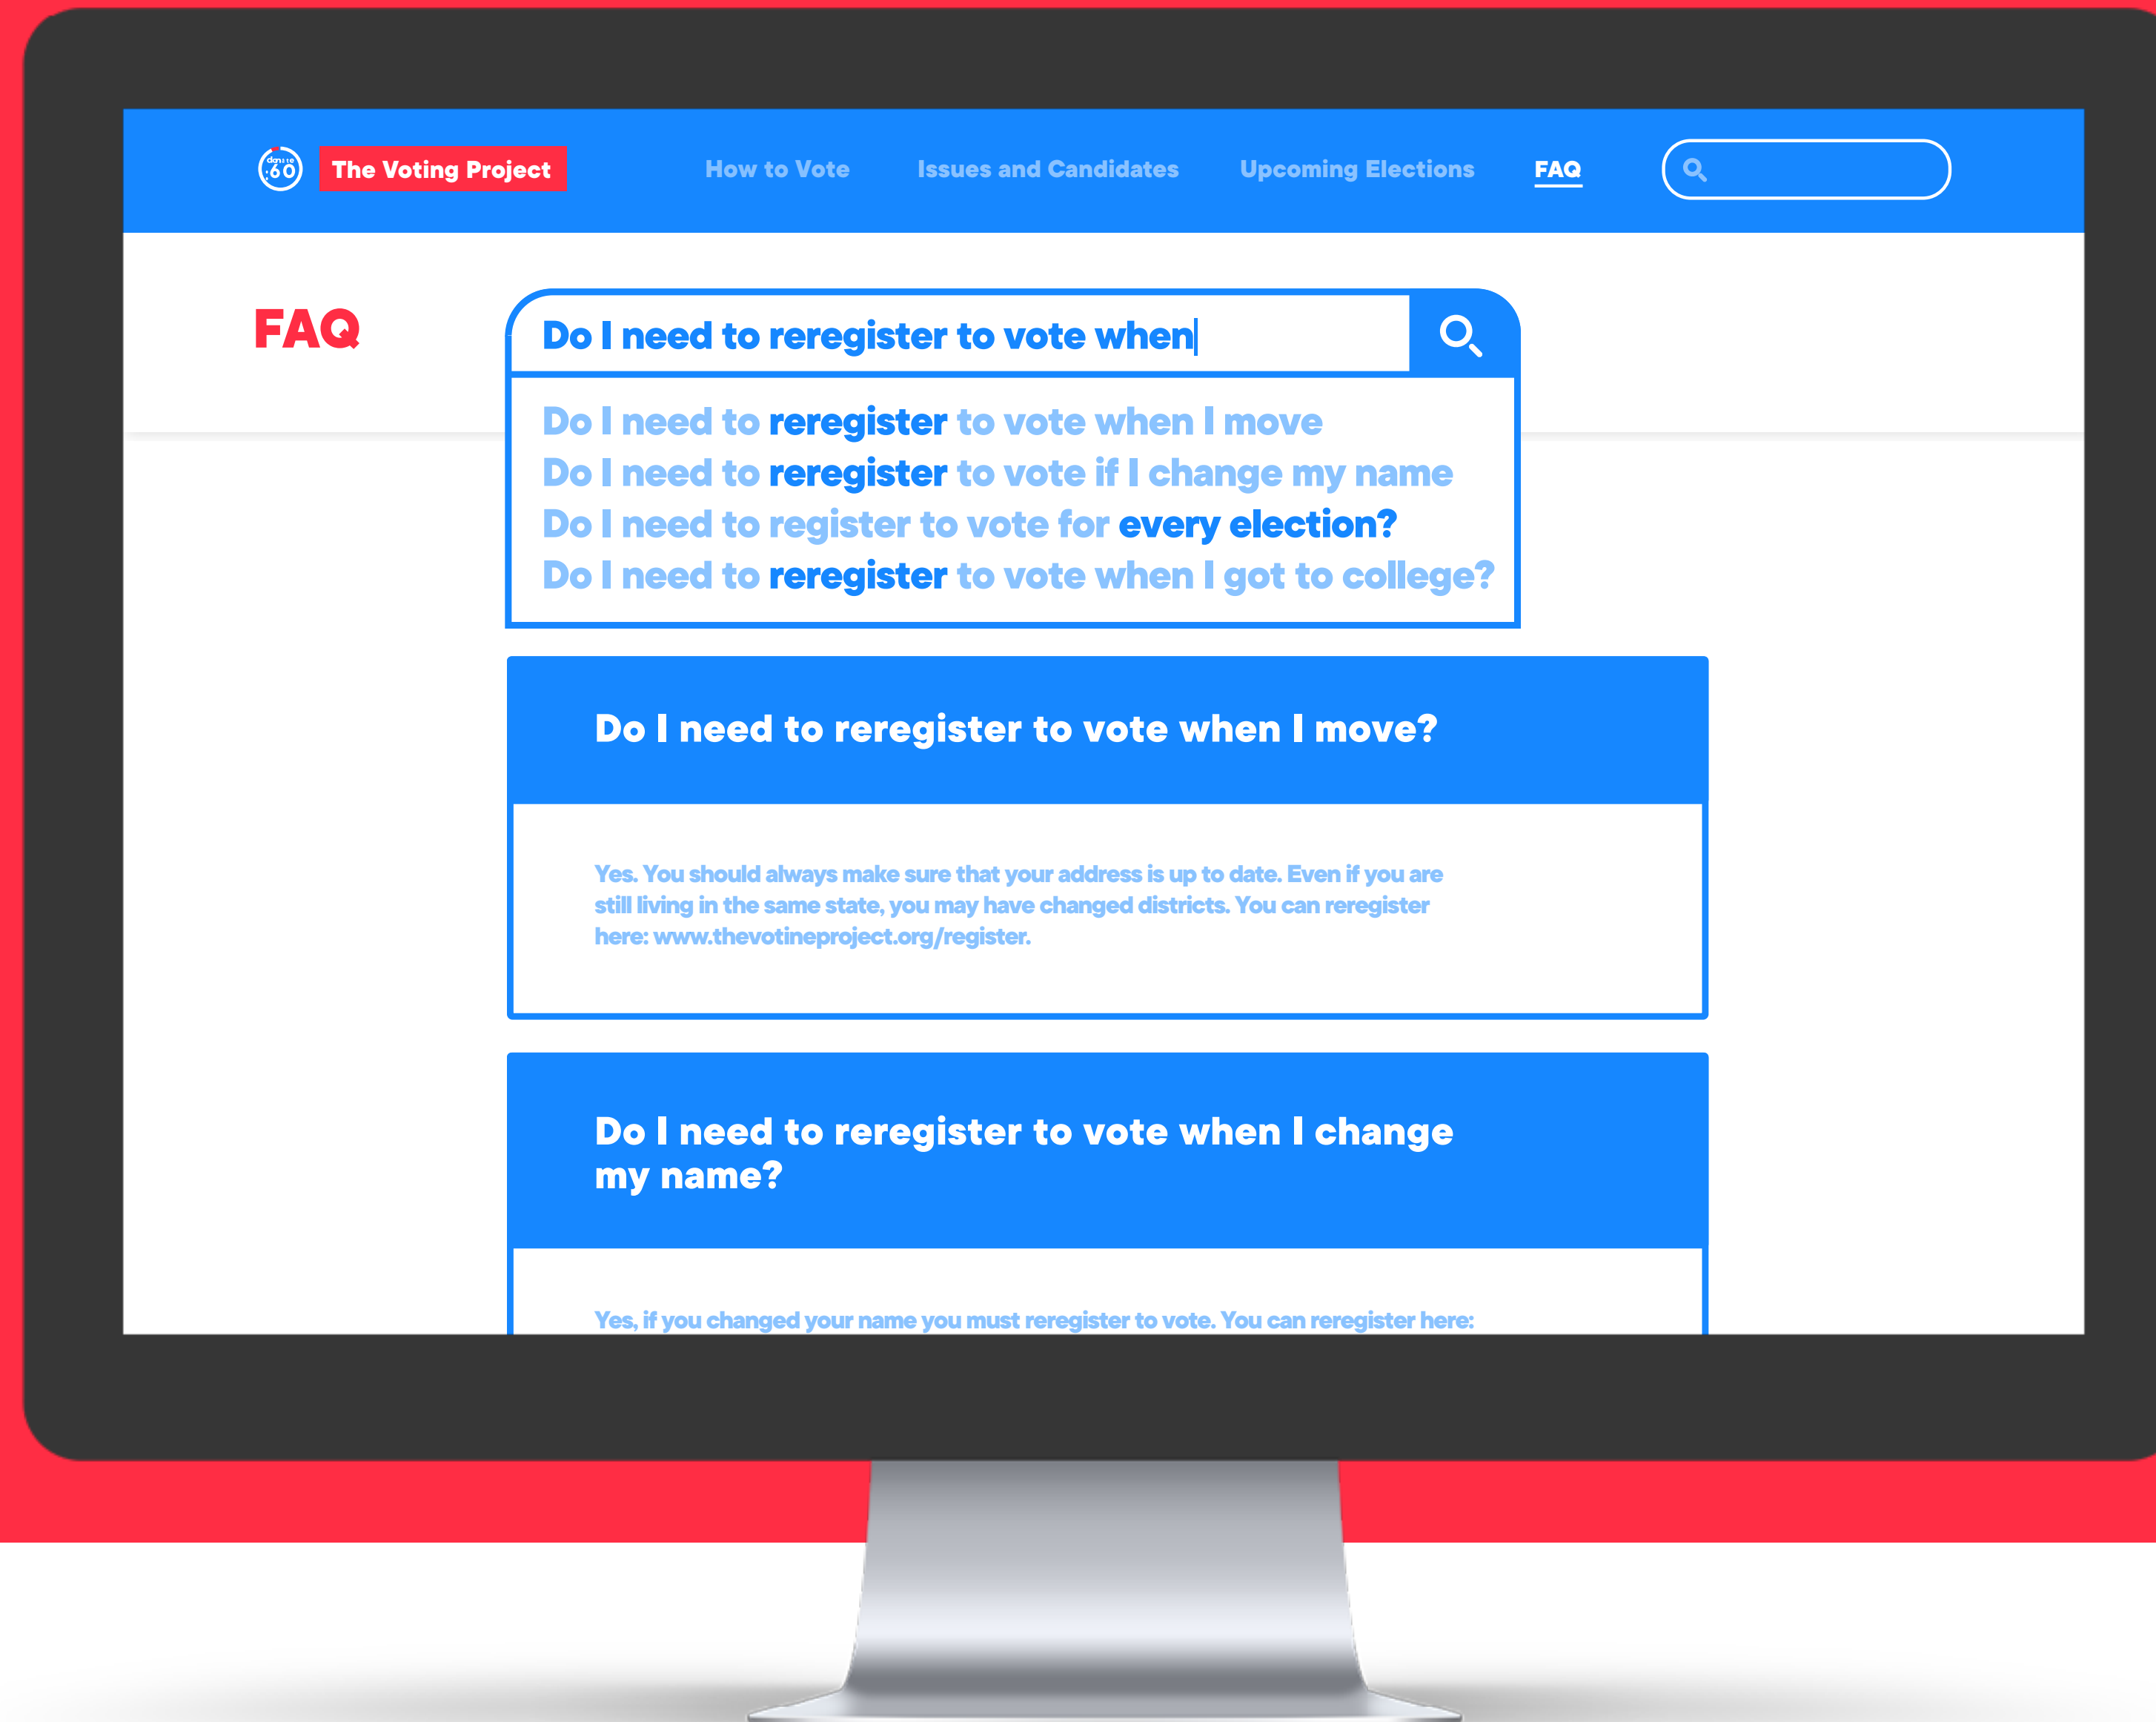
:60 The Voting Project

How to Vote Issues and Candidates Upcoming Elections FAQ

FAQ

Do I need to reregister to vote when

Do I need to reregister to vote when I move
Do I need to reregister to vote if I change my name
Do I need to register to vote for every election?
Do I need to reregister to vote when I got to college?

Do I need to reregister to vote when I move?

Yes. You should always make sure that your address is up to date. Even if you are still living in the same state, you may have changed districts. You can reregister here: www.thevotineproject.org/register.

Do I need to reregister to vote when I change my name?

Yes, if you changed your name you must reregister to vote. You can reregister here: